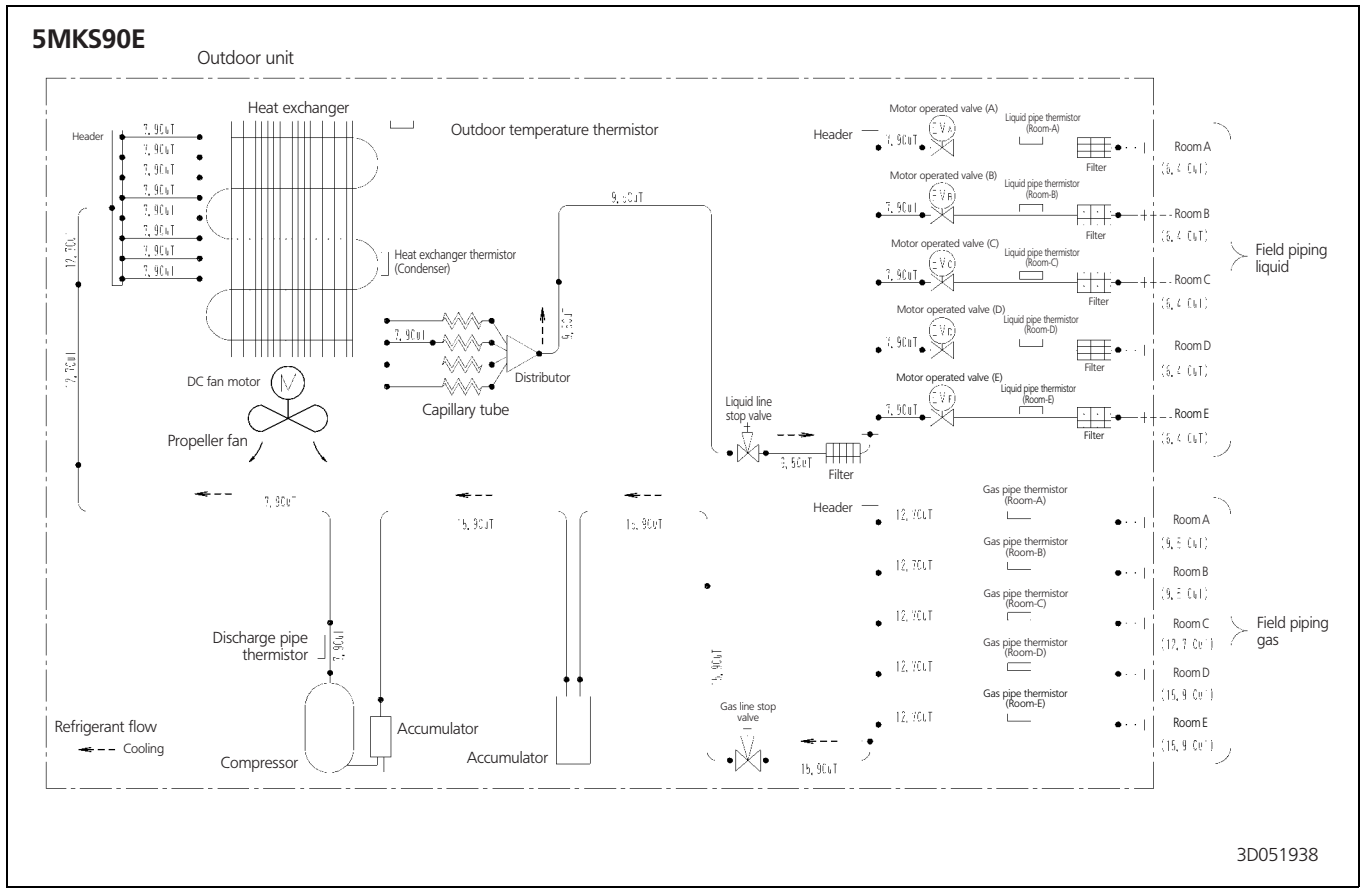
5MKS90E
Outdoor unit

Heat exchanger
Header
7.9CuT
7.9CuT
7.9CuT
7.9CuT
7.9CuT
7.9CuT
7.9CuT
7.9CuT
12.7CuT
12.7CuT
Outdoor temperature thermistor
Heat exchanger thermistor (Condenser)
9.5CuT
4.0CuT
7.9CuT
Distributor
Capillary tube
DC fan motor
M
Propeller fan

Header
Motor operated valve (A)
EVA
Liquid pipe thermistor (Room-A)
7.9CuT
Filter
Room A
(6.4 CuT)
Motor operated valve (B)
EVB
Liquid pipe thermistor (Room-B)
7.9CuT
Filter
Room B
(6.4 CuT)
Motor operated valve (C)
EVC
Liquid pipe thermistor (Room-C)
7.9CuT
Filter
Room C
(6.4 CuT)
Field piping liquid
Motor operated valve (D)
EVD
Liquid pipe thermistor (Room-D)
7.9CuT
Filter
Room D
(6.4 CuT)
Motor operated valve (E)
EVE
Liquid pipe thermistor (Room-E)
7.9CuT
Filter
Room E
(6.4 CuT)
Liquid line stop valve
9.5CuT
Filter

7.9CuT
15.9CuT
15.9CuT
Header
12.7CuT
Gas pipe thermistor (Room-A)
Room A
(9.5 CuT)
12.7CuT
Gas pipe thermistor (Room-B)
Room B
(9.5 CuT)
12.7CuT
Gas pipe thermistor (Room-C)
Room C
(12.7 CuT)
Field piping gas
12.7CuT
Gas pipe thermistor (Room-D)
Room D
(15.9 CuT)
12.7CuT
Gas pipe thermistor (Room-E)
Room E
(15.9 CuT)
15.9CuT
Discharge pipe thermistor
7.9CuT
Accumulator
Accumulator
Compressor
Gas line stop valve
15.9CuT
Refrigerant flow
Cooling

3D051938